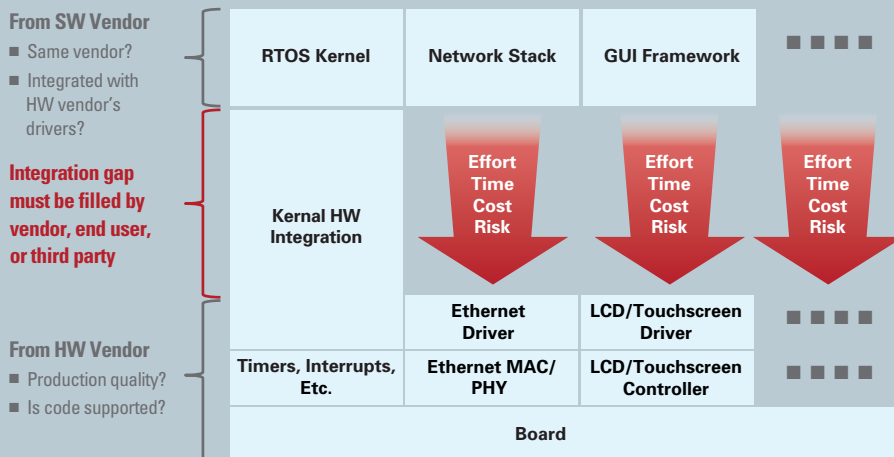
From SW Vendor
■ Same vendor?
■ Integrated with HW vendor's drivers?

Integration gap must be filled by vendor, end user, or third party

From HW Vendor
■ Production quality?
■ Is code supported?

| RTOS Kernel | Network Stack | GUI Framework | ■ ■ ■ ■ |
|---|---|---|---|
| Kernal HW Integration | Effort Time Cost Risk | Effort Time Cost Risk | Effort Time Cost Risk |
| | Ethernet Driver | LCD/Touchscreen Driver | ■ ■ ■ ■ |
| Timers, Interrupts, Etc. | Ethernet MAC/ PHY | LCD/Touchscreen Controller | ■ ■ ■ ■ |
| Board | | | |